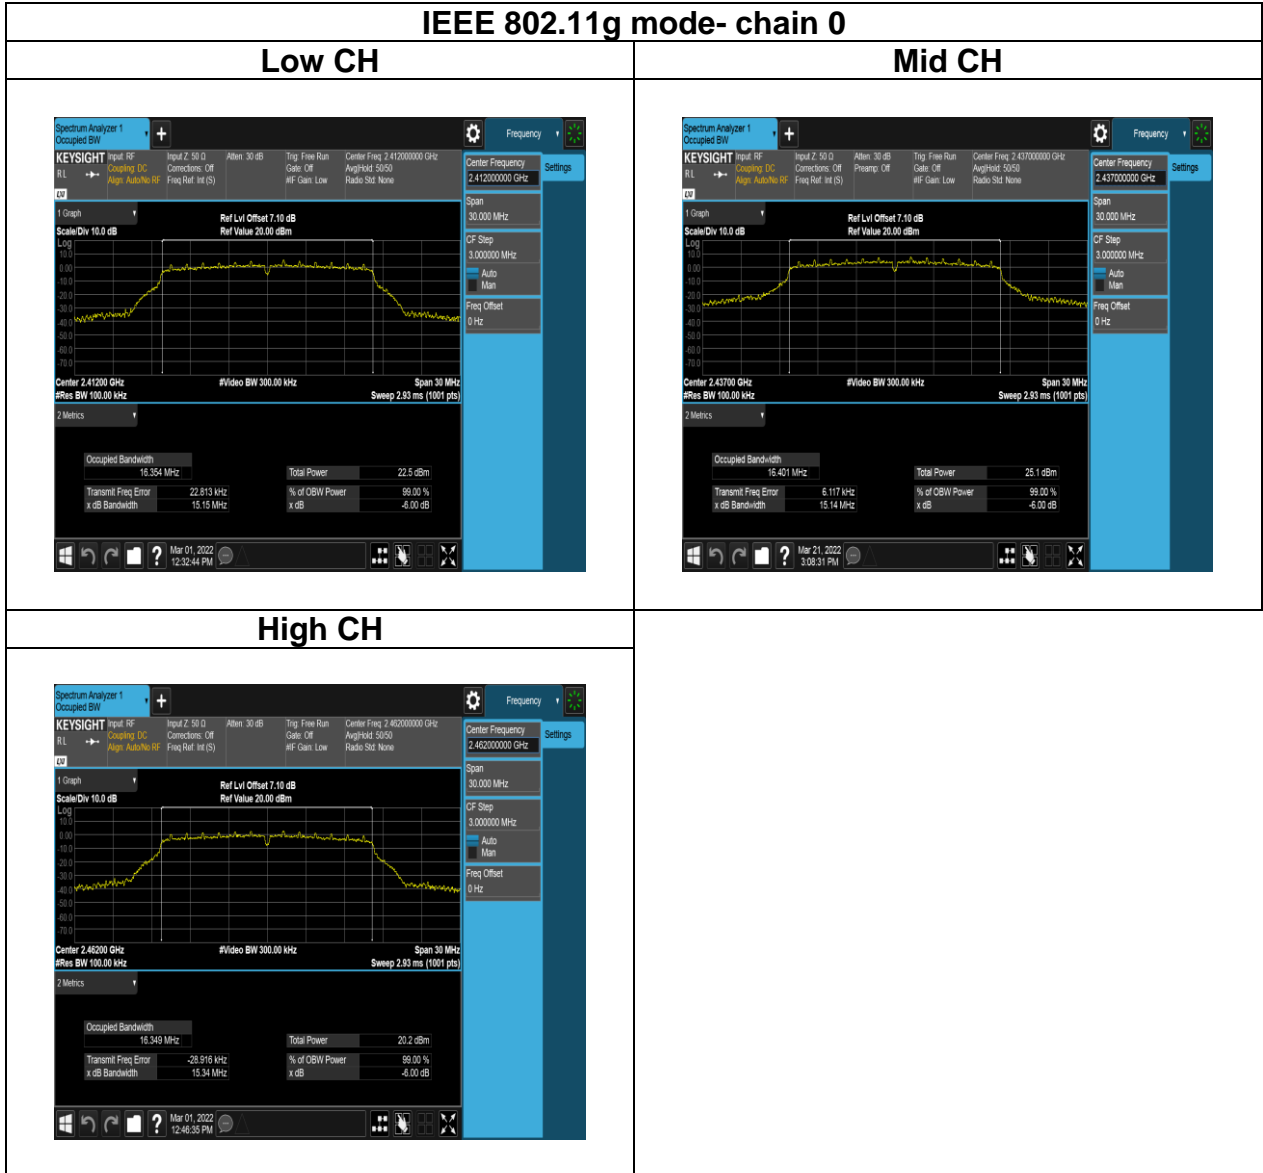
IEEE 802.11g mode- chain 0

| Low CH | Mid CH |
|---|---|
| Spectrum Analyzer 1 Occupied BW + Frequency KEYSIGHT Input: RF Coupling: DC Align: Auto/No RF Input Z: 50 Ω Corrections: Off Freq Ref: Int (S) Atten: 30 dB Trig: Free Run Gate: Off #IF Gain: Low Center Freq: 2.412000000 GHz Avg\|Hold: 50/50 Radio Std: None Center Frequency 2.412000000 GHz Settings 1 Graph Scale/Div 10.0 dB Ref Lvl Offset 7.10 dB Ref Value 20.00 dBm Log 10.0 0.00 -10.0 -20.0 -30.0 -40.0 -50.0 -60.0 -70.0 Span 30.000 MHz CF Step 3.000000 MHz Auto Man Freq Offset 0 Hz Center 2.41200 GHz #Res BW 100.00 kHz #Video BW 300.00 kHz Span 30 MHz Sweep 2.93 ms (1001 pts) 2 Metrics Occupied Bandwidth 16.354 MHz Total Power 22.5 dBm Transmit Freq Error 22.813 kHz x dB Bandwidth 15.15 MHz % of OBW Power 99.00 % x dB -6.00 dB Mar 01, 2022 12:32:44 PM | Spectrum Analyzer 1 Occupied BW + Frequency KEYSIGHT Input: RF Coupling: DC Align: Auto/No RF Input Z: 50 Ω Corrections: Off Freq Ref: Int (S) Atten: 30 dB Preamp: Off Trig: Free Run Gate: Off #IF Gain: Low Center Freq: 2.437000000 GHz Avg\|Hold: 50/50 Radio Std: None Center Frequency 2.437000000 GHz Settings 1 Graph Scale/Div 10.0 dB Ref Lvl Offset 7.10 dB Ref Value 20.00 dBm Log 10.0 0.00 -10.0 -20.0 -30.0 -40.0 -50.0 -60.0 -70.0 Span 30.000 MHz CF Step 3.000000 MHz Auto Man Freq Offset 0 Hz Center 2.43700 GHz #Res BW 100.00 kHz #Video BW 300.00 kHz Span 30 MHz Sweep 2.93 ms (1001 pts) 2 Metrics Occupied Bandwidth 16.401 MHz Total Power 25.1 dBm Transmit Freq Error 6.117 kHz x dB Bandwidth 15.14 MHz % of OBW Power 99.00 % x dB -6.00 dB Mar 21, 2022 3:08:31 PM |
| High CH | |
| Spectrum Analyzer 1 Occupied BW + Frequency KEYSIGHT Input: RF Coupling: DC Align: Auto/No RF Input Z: 50 Ω Corrections: Off Freq Ref: Int (S) Atten: 30 dB Trig: Free Run Gate: Off #IF Gain: Low Center Freq: 2.462000000 GHz Avg\|Hold: 50/50 Radio Std: None Center Frequency 2.462000000 GHz Settings 1 Graph Scale/Div 10.0 dB Ref Lvl Offset 7.10 dB Ref Value 20.00 dBm Log 10.0 0.00 -10.0 -20.0 -30.0 -40.0 -50.0 -60.0 -70.0 Span 30.000 MHz CF Step 3.000000 MHz Auto Man Freq Offset 0 Hz Center 2.46200 GHz #Res BW 100.00 kHz #Video BW 300.00 kHz Span 30 MHz Sweep 2.93 ms (1001 pts) 2 Metrics Occupied Bandwidth 16.349 MHz Total Power 20.2 dBm Transmit Freq Error -28.916 kHz x dB Bandwidth 15.34 MHz % of OBW Power 99.00 % x dB -6.00 dB Mar 01, 2022 12:46:35 PM | |